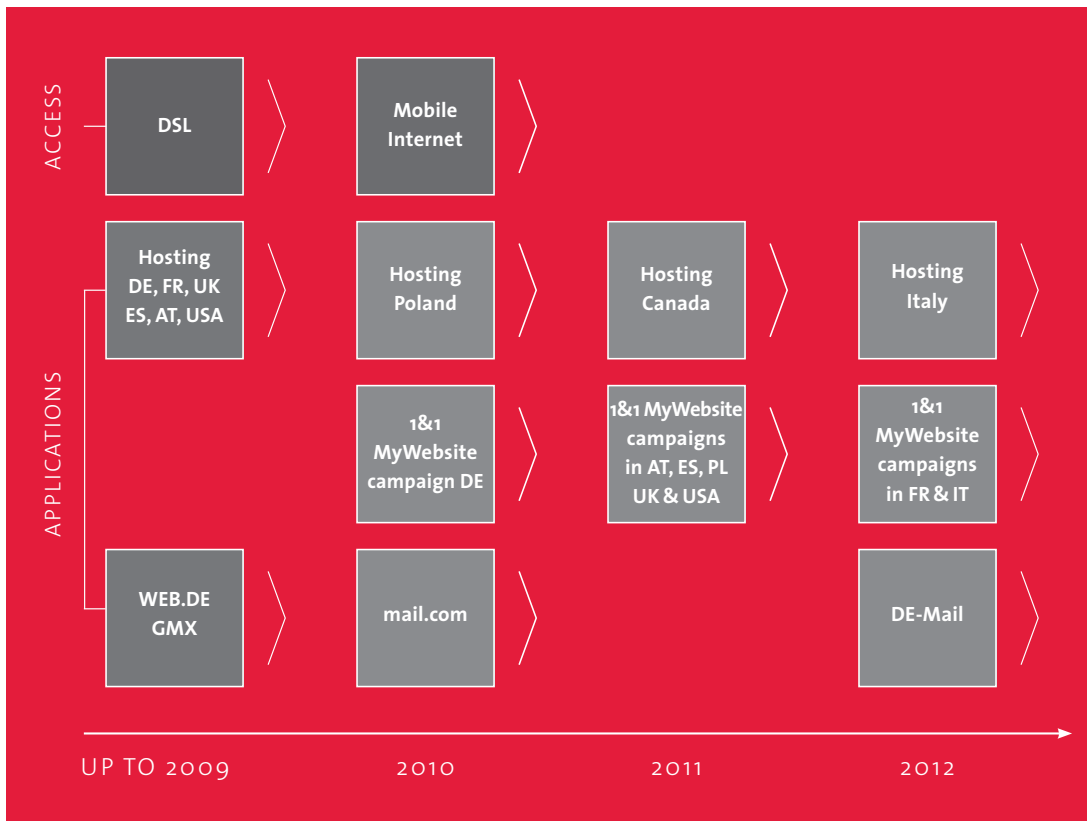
ACCESS

DSL

Mobile Internet

APPLICATIONS

Hosting DE, FR, UK ES, AT, USA

Hosting Poland

Hosting Canada

Hosting Italy

1&1 MyWebsite campaign DE

1&1 MyWebsite campaigns in AT, ES, PL UK & USA

1&1 MyWebsite campaigns in FR & IT

WEB.DE GMX

mail.com

DE-Mail

UP TO 2009

2010

2011

2012